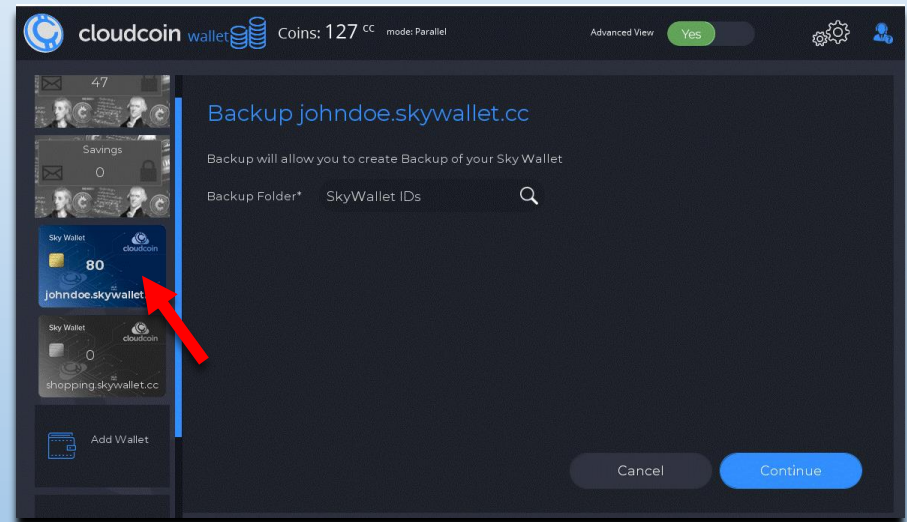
cloudcoin wallet Coins: 127 cc mode: Parallel

Advanced View Yes

47

Savings

0

Sky Wallet cloudcoin

80

johndoe.skywallet

Sky Wallet cloudcoin

0

shopping.skywallet.cc

Add Wallet

Backup johndoe.skywallet.cc

Backup will allow you to create Backup of your Sky Wallet

Backup Folder* SkyWallet IDs

Cancel

Continue